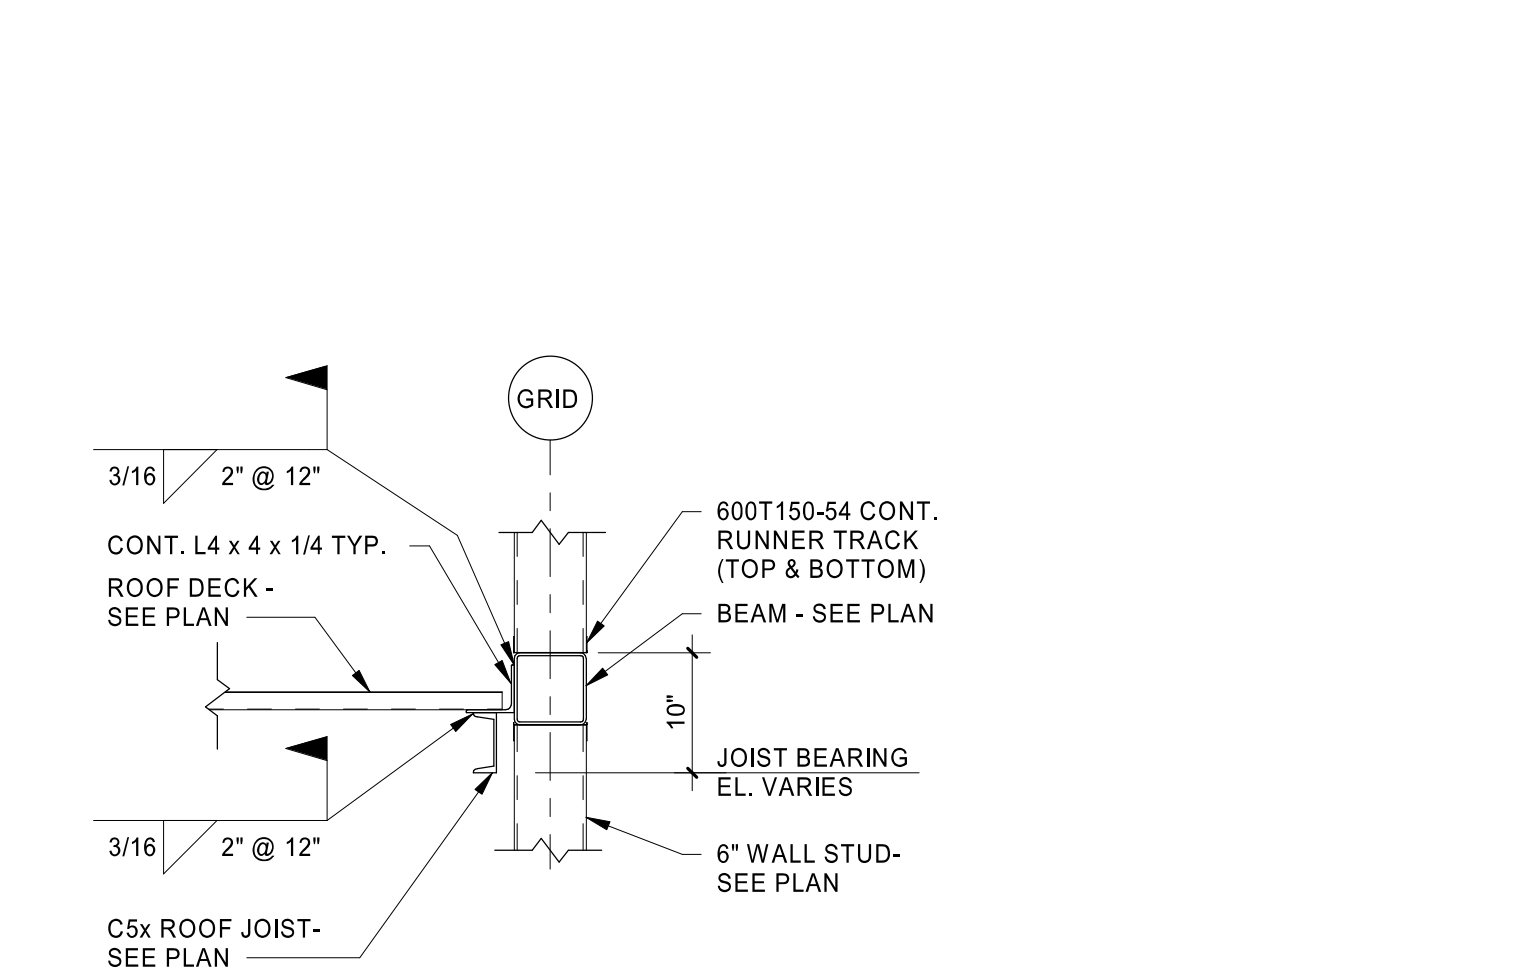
GRID

3/16 2" @ 12"

CONT. L4 x 4 x 1/4 TYP.

ROOF DECK - SEE PLAN

600T150-54 CONT. RUNNER TRACK (TOP & BOTTOM)

BEAM - SEE PLAN

10"

JOIST BEARING EL. VARIES

3/16 2" @ 12"

6" WALL STUD- SEE PLAN

C5x ROOF JOIST- SEE PLAN